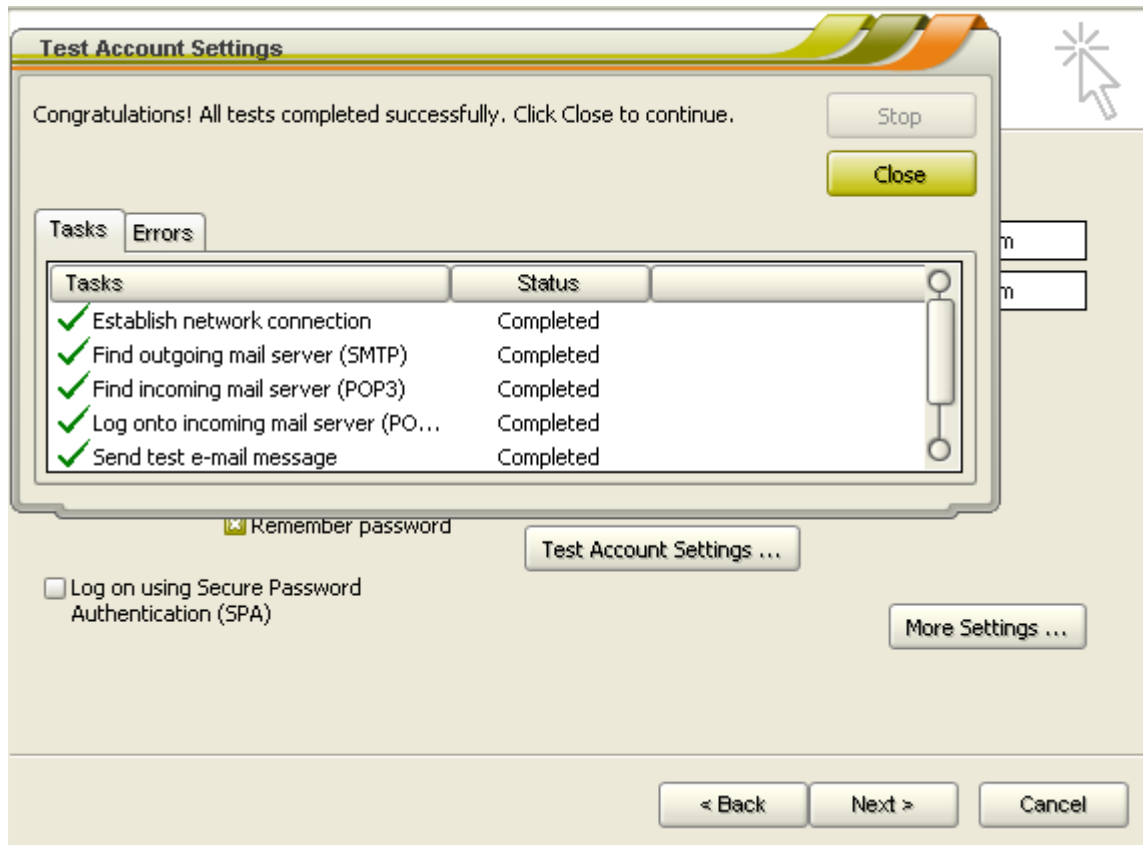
Test Account Settings

Congratulations! All tests completed successfully. Click Close to continue.

Stop

Close

Tasks | Errors

| Tasks | Status |
|---|---|
| Establish network connection | Completed |
| Find outgoing mail server (SMTP) | Completed |
| Find incoming mail server (POP3) | Completed |
| Log onto incoming mail server (PO... | Completed |
| Send test e-mail message | Completed |

m

m

Remember password

Test Account Settings ...

Log on using Secure Password Authentication (SPA)

More Settings ...

< Back

Next >

Cancel